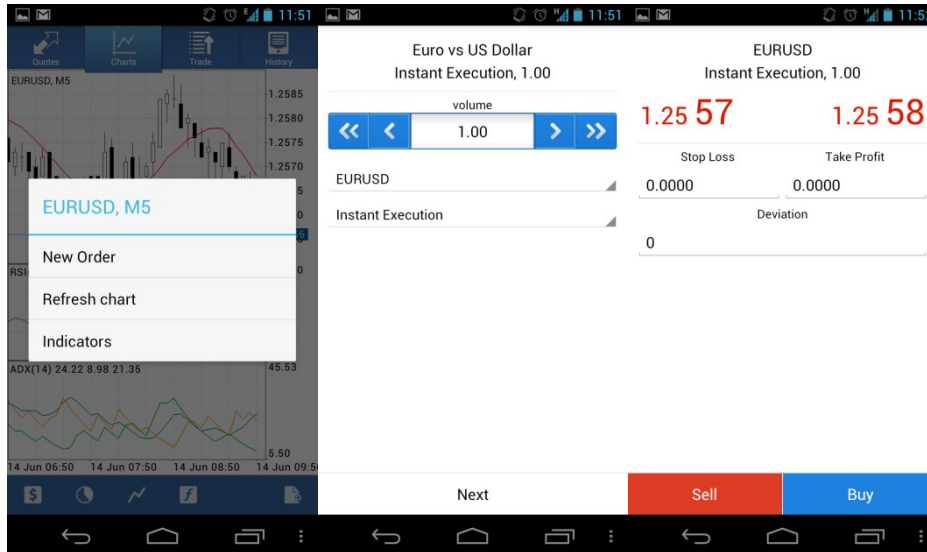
11:51

Quotes Charts Trade History

EURUSD, M5

1.2585
1.2580
1.2575
1.2570

EURUSD, M5

New Order

Refresh chart

Indicators

RSI

ADX(14) 24.22 8.98 21.35

45.53

5.50

14 Jun 06:50 14 Jun 07:50 14 Jun 08:50 14 Jun 09:5

11:51

Euro vs US Dollar
Instant Execution, 1.00

volume

1.00

EURUSD

Instant Execution

Next

11:5

EURUSD
Instant Execution, 1.00

1.25 57

1.25 58

Stop Loss

Take Profit

0.0000

0.0000

Deviation

0

Sell

Buy